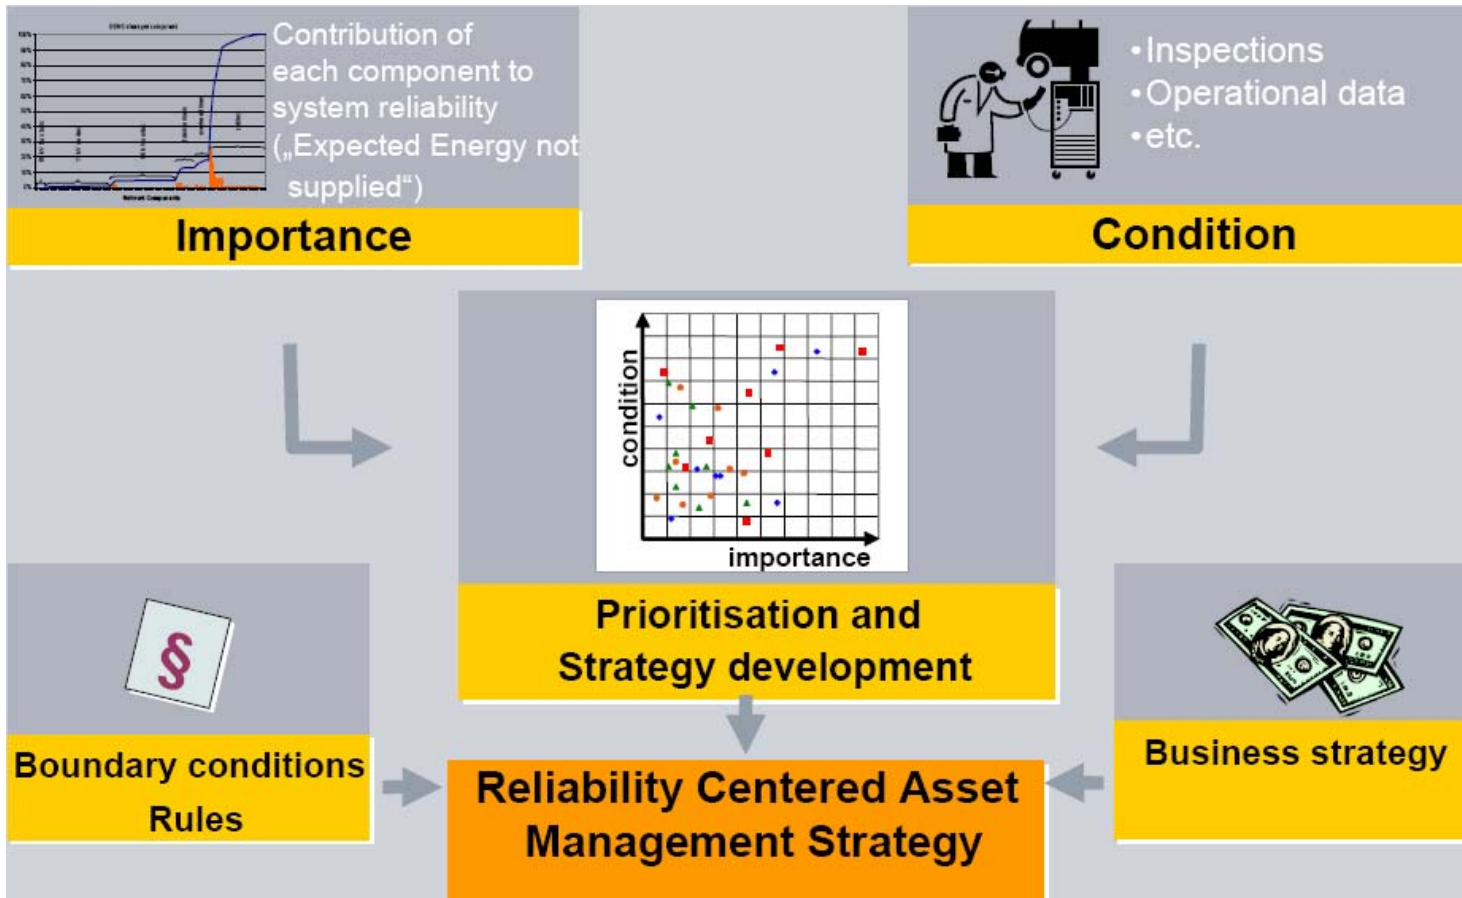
Contribution of each component to system reliability („Expected Energy not supplied“)

Importance

•Inspections
•Operational data
•etc.

Condition

condition

importance

Prioritisation and Strategy development

§

Boundary conditions
Rules

Business strategy

Reliability Centered Asset Management Strategy